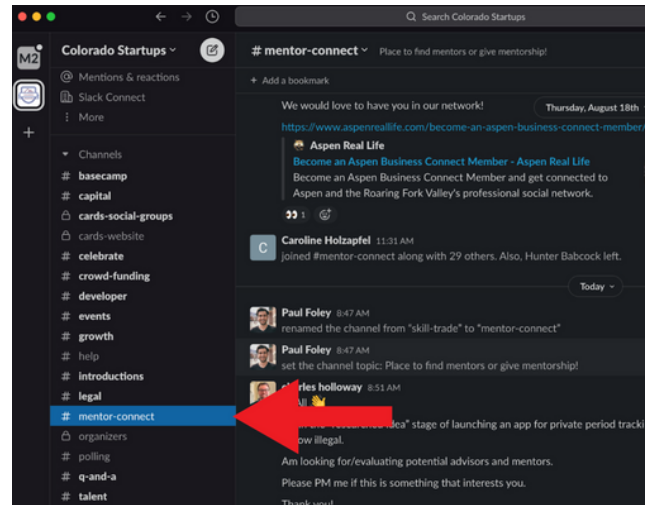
Search Colorado Startups

M2

Colorado Startups

Mentions & reactions
Slack Connect
More

Channels
# basecamp
# capital
cards-social-groups
cards-website
# celebrate
# crowd-funding
# developer
# events
# growth
# help
# introductions
# legal
# mentor-connect
organizers
# polling
# q-and-a
# talent

# mentor-connect Place to find mentors or give mentorship!

+ Add a bookmark

We would love to have you in our network!
Thursday, August 18th
https://www.aspenreallife.com/become-an-aspen-business-connect-member/
Aspen Real Life
Become an Aspen Business Connect Member - Aspen Real Life
Become an Aspen Business Connect Member and get connected to Aspen and the Roaring Fork Valley's professional social network.
1

Caroline Holzapfel 11:31 AM
joined #mentor-connect along with 29 others. Also, Hunter Babcock left.

Today

Paul Foley 8:47 AM
renamed the channel from "skill-trade" to "mentor-connect"

Paul Foley 8:47 AM
set the channel topic: Place to find mentors or give mentorship!

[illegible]rles holloway 8:51 AM
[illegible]ll!
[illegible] "research idea" stage of launching an app for private period tracki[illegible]
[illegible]ow illegal.
Am looking for/evaluating potential advisors and mentors.
Please PM me if this is something that interests you.
Thank you!